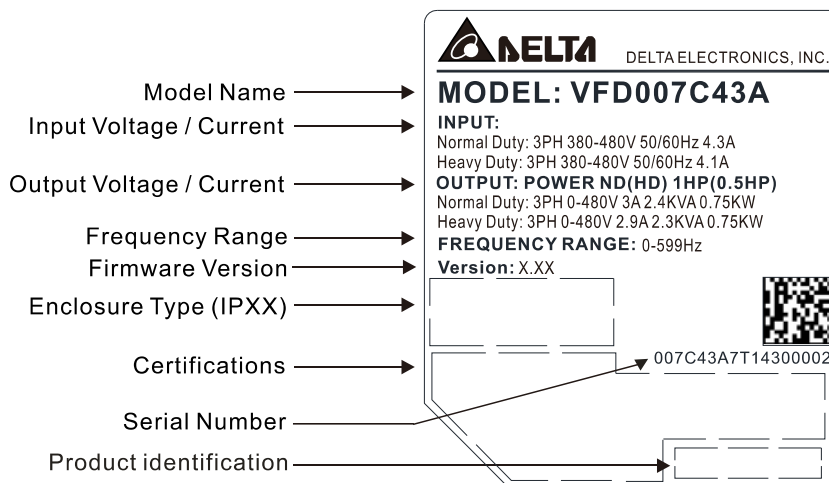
Model Name
Input Voltage / Current
Output Voltage / Current
Frequency Range
Firmware Version
Enclosure Type (IPXX)
Certifications
Serial Number
Product identification

DELTA DELTA ELECTRONICS, INC.
MODEL: VFD007C43A
INPUT:
Normal Duty: 3PH 380-480V 50/60Hz 4.3A
Heavy Duty: 3PH 380-480V 50/60Hz 4.1A
OUTPUT: POWER ND(HD) 1HP(0.5HP)
Normal Duty: 3PH 0-480V 3A 2.4KVA 0.75KW
Heavy Duty: 3PH 0-480V 2.9A 2.3KVA 0.75KW
FREQUENCY RANGE: 0-599Hz
Version: X.XX
007C43A7T14300002